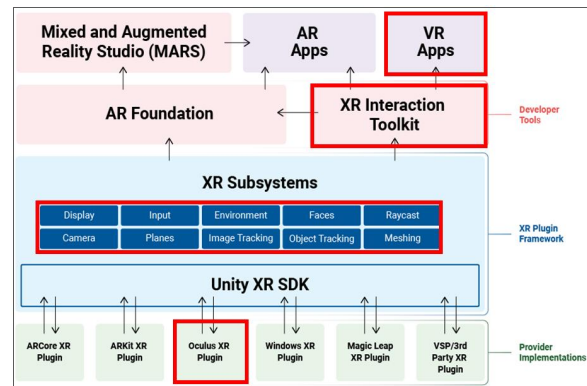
Mixed and Augmented Reality Studio (MARS)

AR Apps

VR Apps

AR Foundation

XR Interaction Toolkit

Developer Tools

XR Subsystems

| Display | Input | Environment | Faces | Raycast |
|---|---|---|---|---|
| Camera | Planes | Image Tracking | Object Tracking | Meshing |

XR Plugin Framework

Unity XR SDK

ARCore XR Plugin

ARKit XR Plugin

Oculus XR Plugin

Windows XR Plugin

Magic Leap XR Plugin

VSP/3rd Party XR Plugin

Provider Implementations